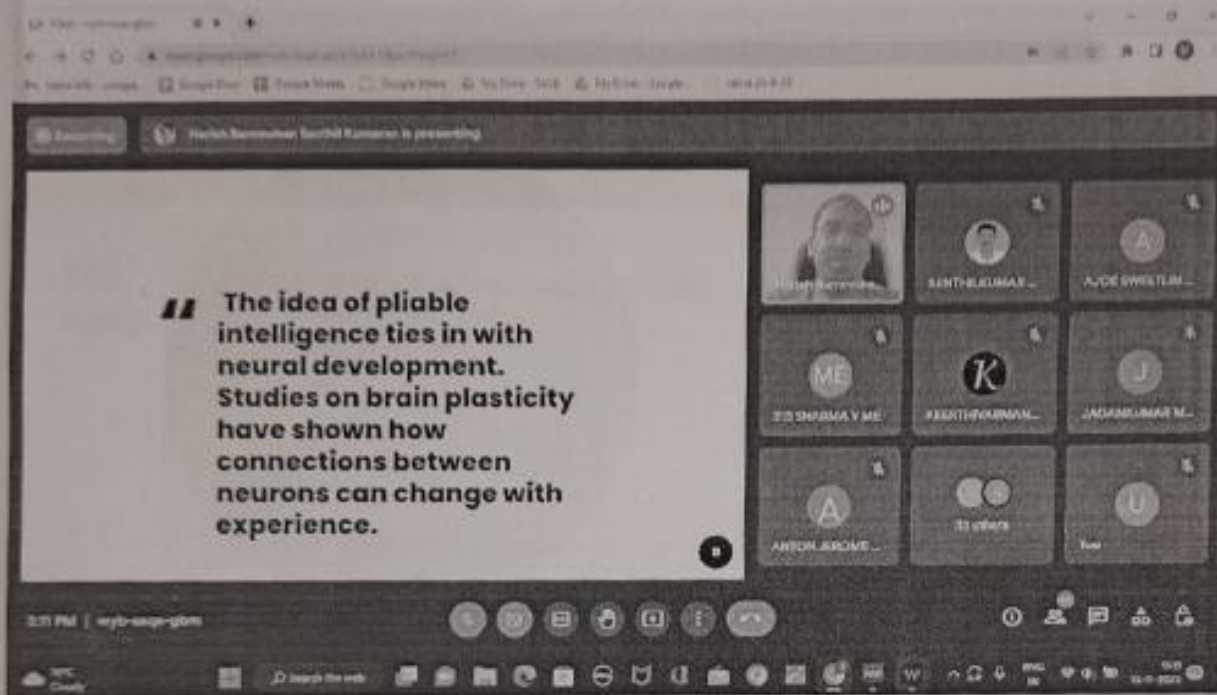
Recording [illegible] is presenting

" The idea of pliable intelligence ties in with neural development. Studies on brain plasticity have shown how connections between neurons can change with experience.

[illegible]

SENTHILKUMAR ...

A
AJOE SWEETLIN ...

ME
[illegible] SHARMA V ME

K
KEERTHIVARMAN...

J
JADANKUMAR M...

A
ANTON JEROME ...

33 others

U
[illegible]

3:11 PM | wytb-easqe-gbm

Search the web